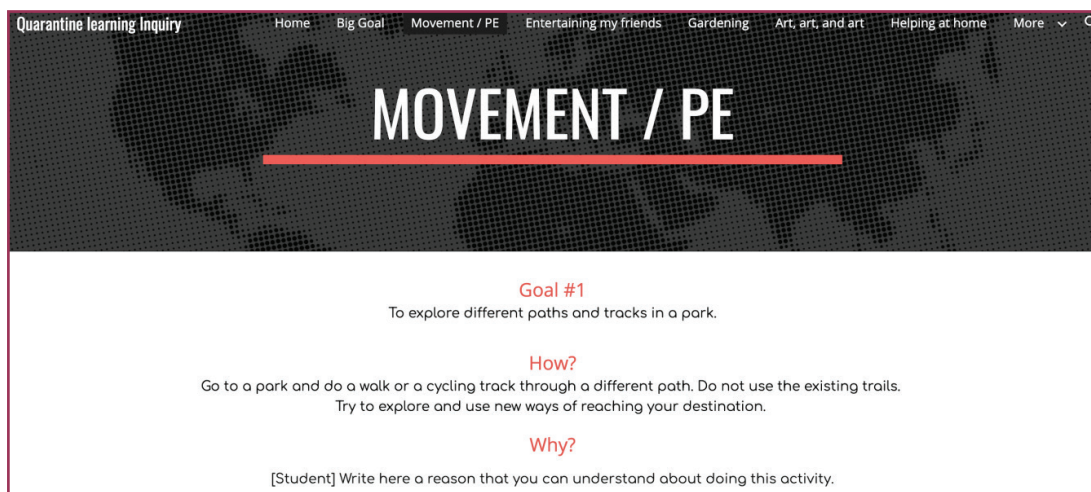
Quarantine learning Inquiry

Home Big Goal Movement / PE Entertaining my friends Gardening Art, art, and art Helping at home More

MOVEMENT / PE

Goal #1
To explore different paths and tracks in a park.

How?
Go to a park and do a walk or a cycling track through a different path. Do not use the existing trails. Try to explore and use new ways of reaching your destination.

Why?
[Student] Write here a reason that you can understand about doing this activity.